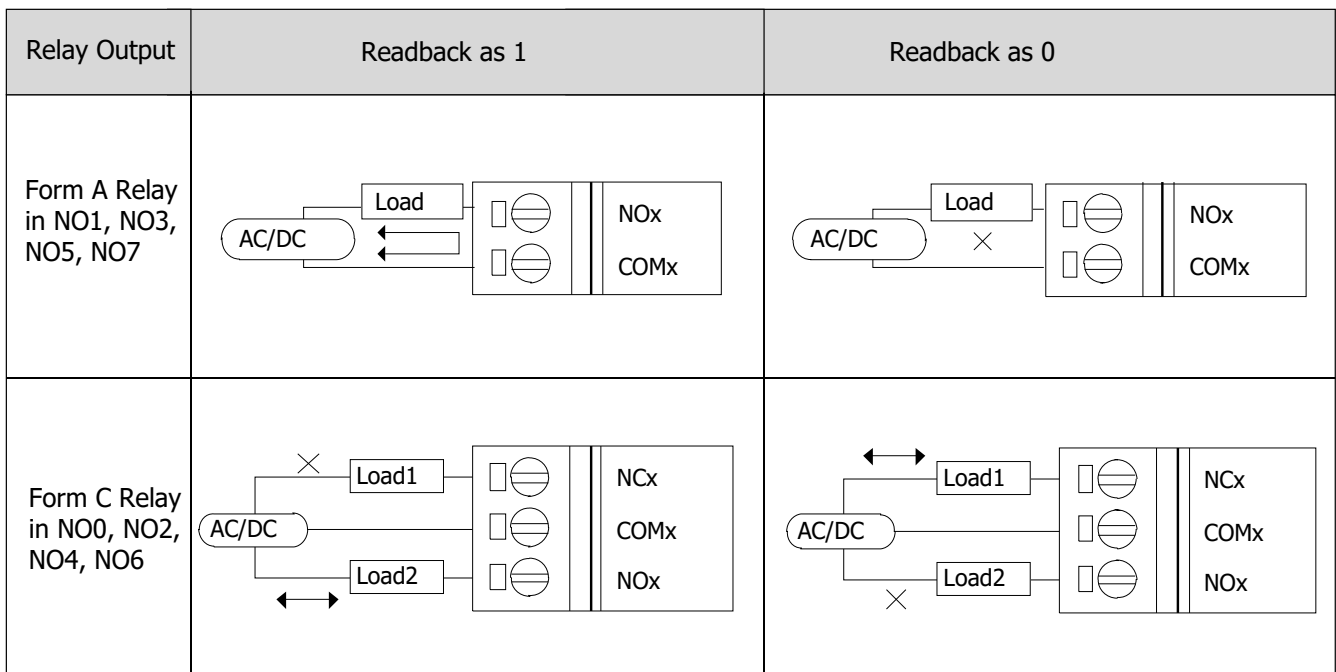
| Relay Output | Readback as 1 | Readback as 0 |
|---|---|---|
| Form A Relay in NO1, NO3, NO5, NO7 | Load AC/DC NOx COMx | Load AC/DC NOx COMx |
| Form C Relay in NO0, NO2, NO4, NO6 | Load1 AC/DC Load2 NCx COMx NOx | Load1 AC/DC Load2 NCx COMx NOx |